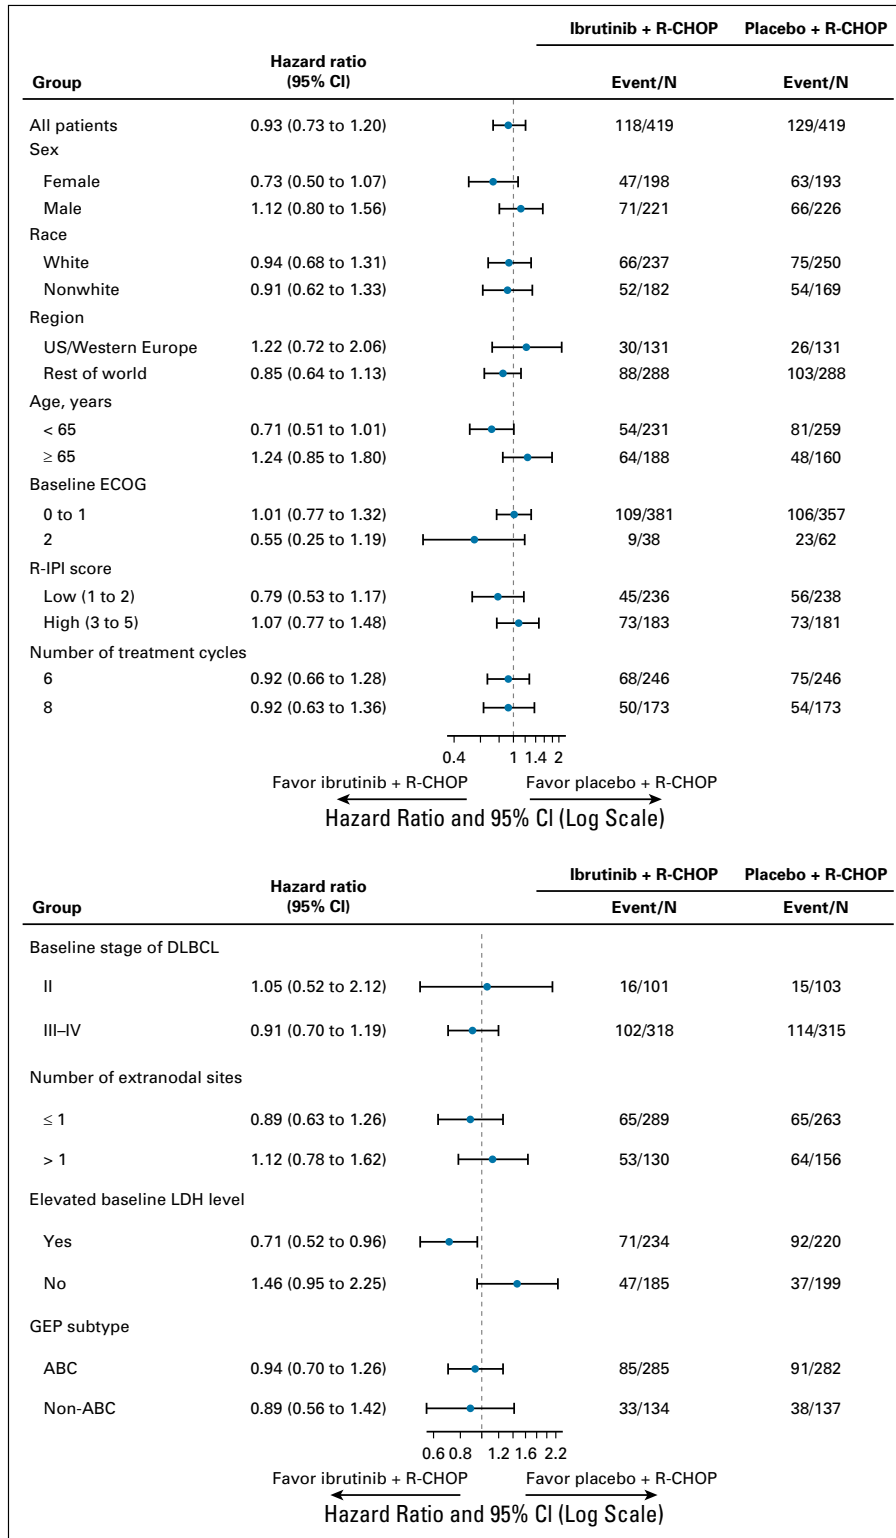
| Group | Hazard ratio (95% CI) | Ibrutinib + R-CHOP Event/N | Placebo + R-CHOP Event/N |
|---|---|---|---|
| All patients | 0.93 (0.73 to 1.20) | 118/419 | 129/419 |
| Sex | | | |
| Female | 0.73 (0.50 to 1.07) | 47/198 | 63/193 |
| Male | 1.12 (0.80 to 1.56) | 71/221 | 66/226 |
| Race | | | |
| White | 0.94 (0.68 to 1.31) | 66/237 | 75/250 |
| Nonwhite | 0.91 (0.62 to 1.33) | 52/182 | 54/169 |
| Region | | | |
| US/Western Europe | 1.22 (0.72 to 2.06) | 30/131 | 26/131 |
| Rest of world | 0.85 (0.64 to 1.13) | 88/288 | 103/288 |
| Age, years | | | |
| < 65 | 0.71 (0.51 to 1.01) | 54/231 | 81/259 |
| ≥ 65 | 1.24 (0.85 to 1.80) | 64/188 | 48/160 |
| Baseline ECOG | | | |
| 0 to 1 | 1.01 (0.77 to 1.32) | 109/381 | 106/357 |
| 2 | 0.55 (0.25 to 1.19) | 9/38 | 23/62 |
| R-IPI score | | | |
| Low (1 to 2) | 0.79 (0.53 to 1.17) | 45/236 | 56/238 |
| High (3 to 5) | 1.07 (0.77 to 1.48) | 73/183 | 73/181 |
| Number of treatment cycles | | | |
| 6 | 0.92 (0.66 to 1.28) | 68/246 | 75/246 |
| 8 | 0.92 (0.63 to 1.36) | 50/173 | 54/173 |

0.4 1 1.4 2

Favor ibrutinib + R-CHOP Favor placebo + R-CHOP

Hazard Ratio and 95% CI (Log Scale)

| Group | Hazard ratio (95% CI) | Ibrutinib + R-CHOP Event/N | Placebo + R-CHOP Event/N |
|---|---|---|---|
| Baseline stage of DLBCL | | | |
| II | 1.05 (0.52 to 2.12) | 16/101 | 15/103 |
| III–IV | 0.91 (0.70 to 1.19) | 102/318 | 114/315 |
| Number of extranodal sites | | | |
| ≤ 1 | 0.89 (0.63 to 1.26) | 65/289 | 65/263 |
| > 1 | 1.12 (0.78 to 1.62) | 53/130 | 64/156 |
| Elevated baseline LDH level | | | |
| Yes | 0.71 (0.52 to 0.96) | 71/234 | 92/220 |
| No | 1.46 (0.95 to 2.25) | 47/185 | 37/199 |
| GEP subtype | | | |
| ABC | 0.94 (0.70 to 1.26) | 85/285 | 91/282 |
| Non-ABC | 0.89 (0.56 to 1.42) | 33/134 | 38/137 |

0.6 0.8 1.2 1.6 2.2

Favor ibrutinib + R-CHOP Favor placebo + R-CHOP

Hazard Ratio and 95% CI (Log Scale)